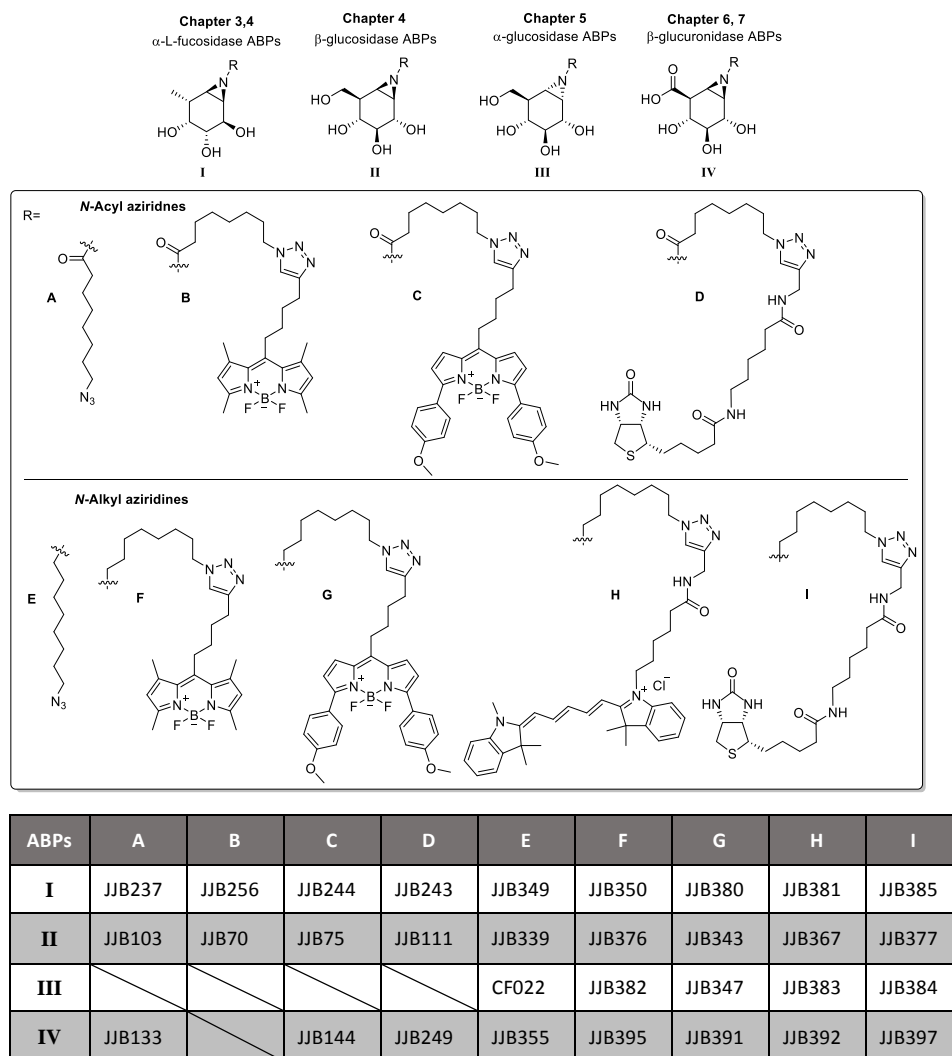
Chapter 3,4
α-L-fucosidase ABPs

Chapter 4
β-glucosidase ABPs

Chapter 5
α-glucosidase ABPs

Chapter 6, 7
β-glucuronidase ABPs

N R HO OH OH OH I

HO N R HO OH OH OH II

HO N R HO OH OH OH III

O HO N R HO OH OH OH IV

R=

N-Acyl aziridnes

O N₃ A

O N N N B N N B F F + −

O N N N C N N B F F + − O O

O N N N HN O D HN NH O S NH O

N-Alkyl aziridines

N₃ E

N N N F N N B F F + −

N N N G N N B F F + − O O

N N N HN O H N + Cl⁻ N

N N N HN O I HN NH O S O NH

| ABPs | A | B | C | D | E | F | G | H | I |
|---|---|---|---|---|---|---|---|---|---|
| I | JJB237 | JJB256 | JJB244 | JJB243 | JJB349 | JJB350 | JJB380 | JJB381 | JJB385 |
| II | JJB103 | JJB70 | JJB75 | JJB111 | JJB339 | JJB376 | JJB343 | JJB367 | JJB377 |
| III | | | | | CF022 | JJB382 | JJB347 | JJB383 | JJB384 |
| IV | JJB133 | | JJB144 | JJB249 | JJB355 | JJB395 | JJB391 | JJB392 | JJB397 |